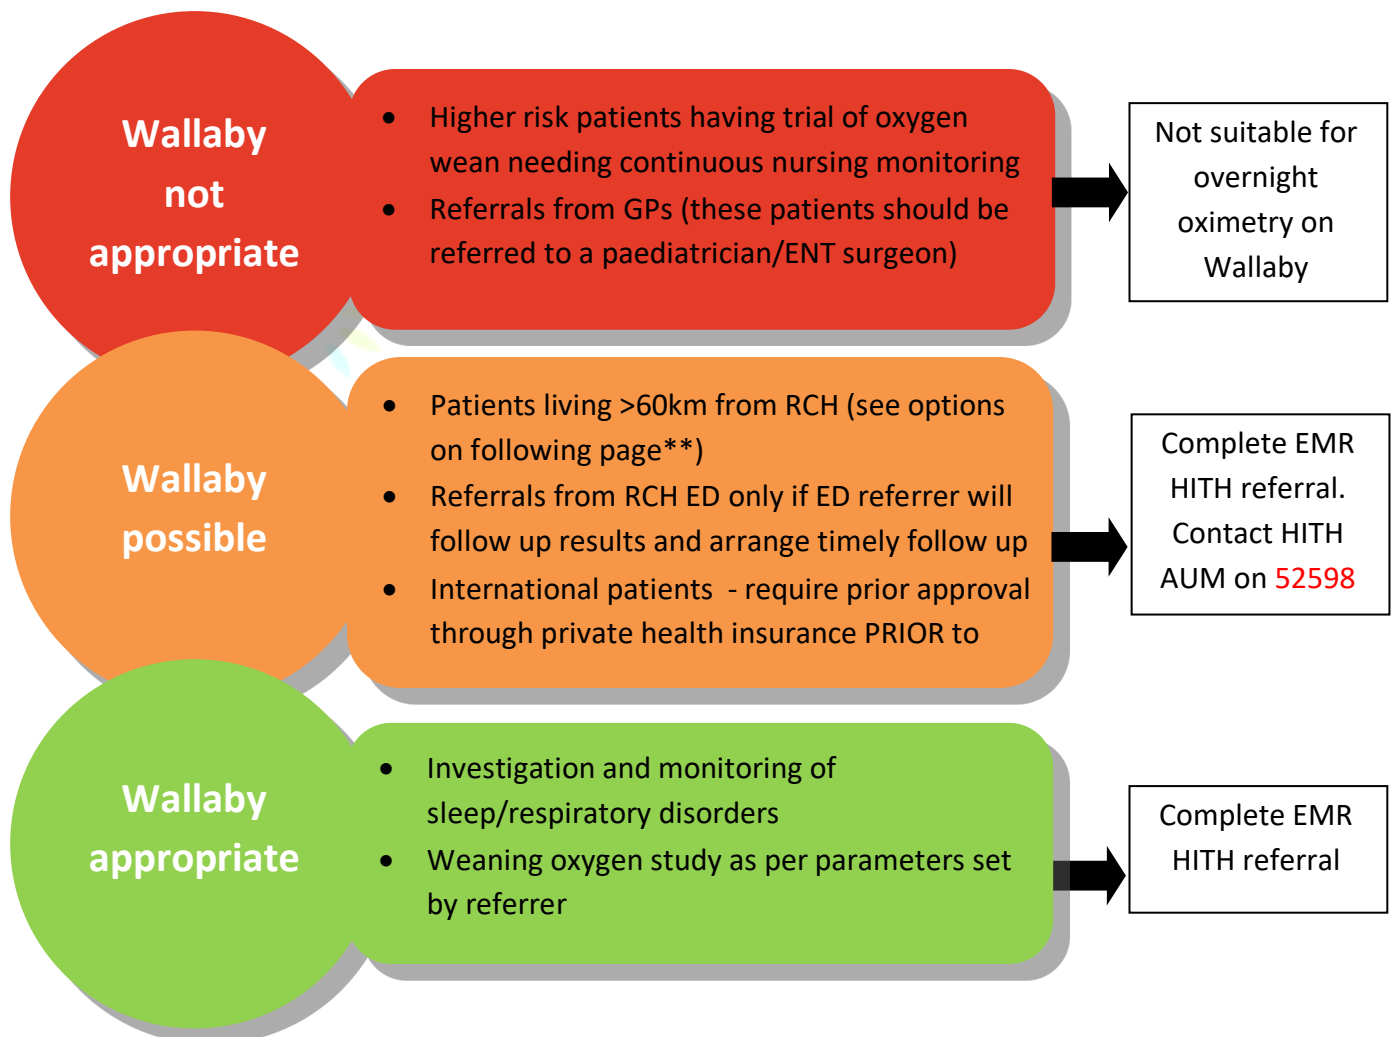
Wallaby not appropriate

- Higher risk patients having trial of oxygen wean needing continuous nursing monitoring
- Referrals from GPs (these patients should be referred to a paediatrician/ENT surgeon)

Not suitable for overnight oximetry on Wallaby

Wallaby possible

- Patients living >60km from RCH (see options on following page**)
- Referrals from RCH ED only if ED referrer will follow up results and arrange timely follow up
- International patients - require prior approval through private health insurance PRIOR to

Complete EMR HITH referral. Contact HITH AUM on 52598

Wallaby appropriate

- Investigation and monitoring of sleep/respiratory disorders
- Weaning oxygen study as per parameters set by referrer

Complete EMR HITH referral